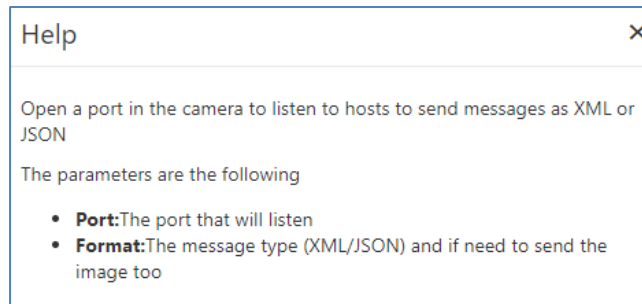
Help

×

Open a port in the camera to listen to hosts to send messages as XML or JSON

The parameters are the following

- **Port:**The port that will listen
- **Format:**The message type (XML/JSON) and if need to send the image too